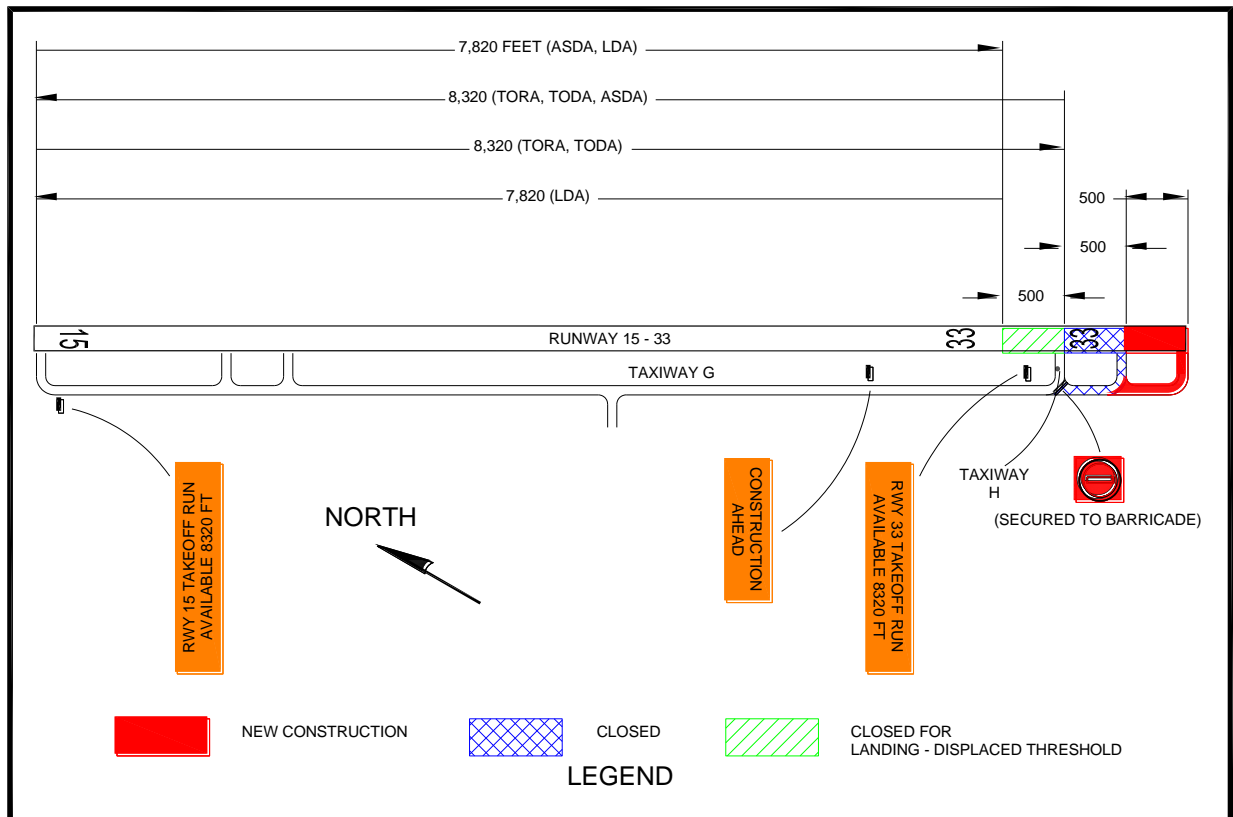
7,820 FEET (ASDA, LDA)

8,320 (TORA, TODA, ASDA)

8,320 (TORA, TODA)

7,820 (LDA)

500

500

500

15

RUNWAY 15 - 33

33

33

TAXIWAY G

RWY 15 TAKEOFF RUN AVAILABLE 8320 FT

NORTH

CONSTRUCTION AHEAD

RWY 33 TAKEOFF RUN AVAILABLE 8320 FT

TAXIWAY H

(SECURED TO BARRICADE)

NEW CONSTRUCTION

CLOSED

CLOSED FOR LANDING - DISPLACED THRESHOLD

LEGEND